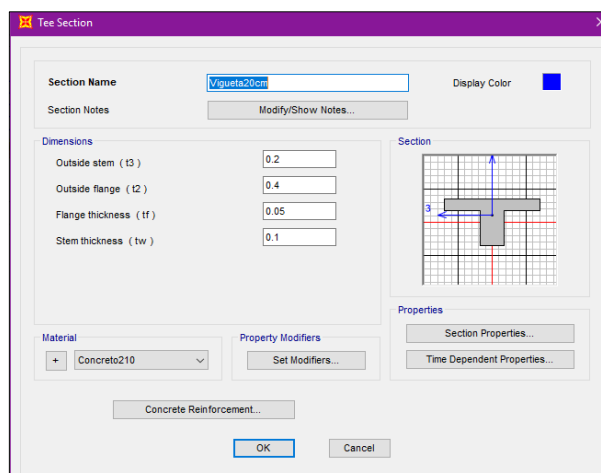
Tee Section

Section Name
Vigueta20cm
Display Color
Section Notes
Modify/Show Notes...

Dimensions
Outside stem ( t3 )
0.2
Outside flange ( t2 )
0.4
Flange thickness ( tf )
0.05
Stem thickness ( tw )
0.1

Section
2
3

Properties
Section Properties...
Time Dependent Properties...

Material
+
Concreto210

Property Modifiers
Set Modifiers...

Concrete Reinforcement...

OK
Cancel